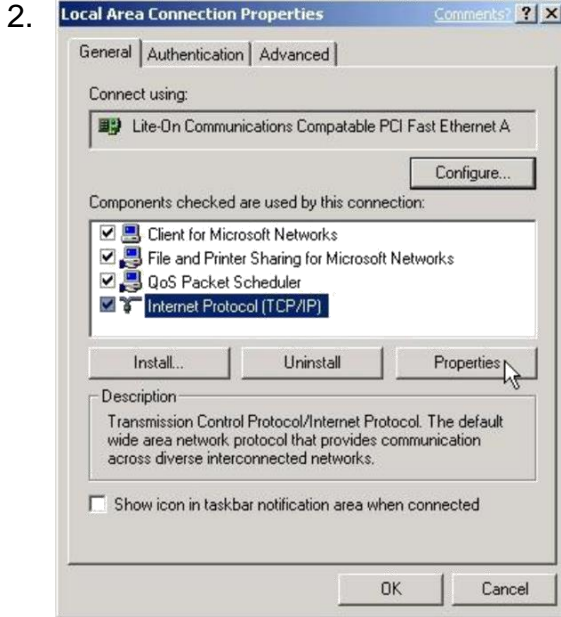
2.

Local Area Connection Properties

Comments? ? X

General | Authentication | Advanced

Connect using:

Lite-On Communications Compatable PCI Fast Ethernet A

Configure...

Components checked are used by this connection:

Client for Microsoft Networks
File and Printer Sharing for Microsoft Networks
QoS Packet Scheduler
Internet Protocol (TCP/IP)

Install... | Uninstall | Properties

Description

Transmission Control Protocol/Internet Protocol. The default wide area network protocol that provides communication across diverse interconnected networks.

Show icon in taskbar notification area when connected

OK | Cancel